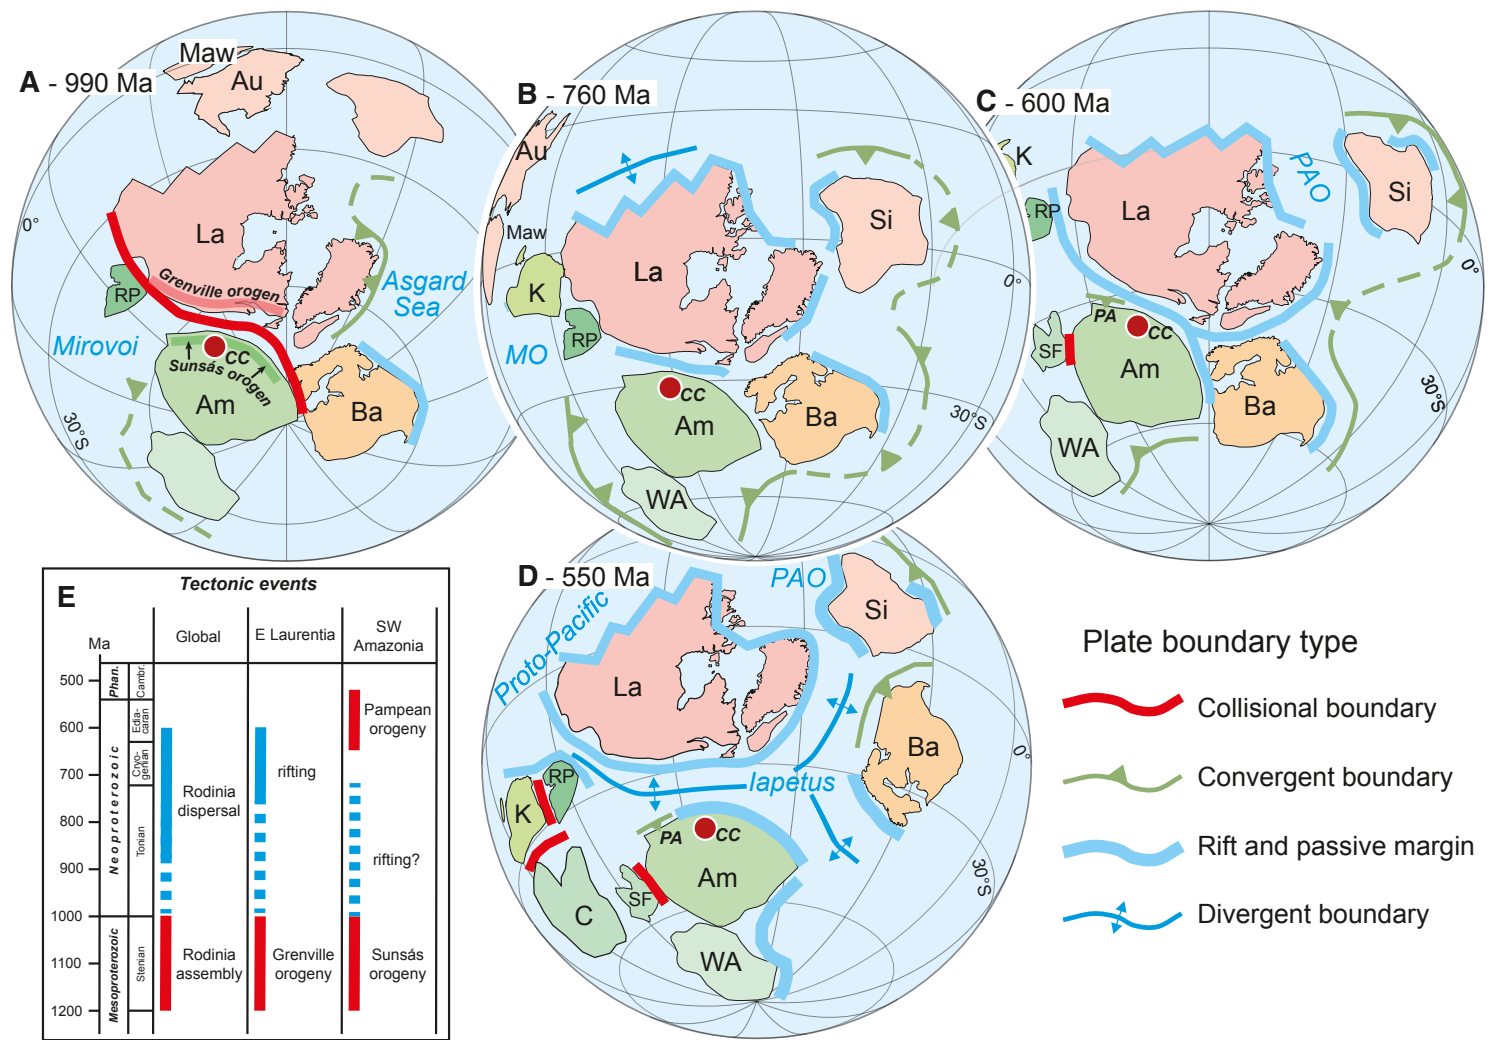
A - 990 Ma

Maw
Au
La
0°
RP
Grenville orogen
Asgard Sea
Mirovoi
CC
Sunsás orogen
Am
Ba
30°S

B - 760 Ma

Au
Maw
K
La
Si
RP
MO
0°
CC
Am
Ba
30°S
WA

C - 600 Ma

K
RP
La
PAO
Si
0°
PA
CC
SF
Am
Ba
30°S
WA

E

Tectonic events

| Ma | | | Global | E Laurentia | SW Amazonia |
|---|---|---|---|---|---|
| 500 | Phan. | Cambr. | | | Pampean orogeny |
| 600 | Neoproterozoic | Ediacaran | | | |
| 700 | | Cryogenian | Rodinia dispersal | rifting | |
| 800 | | Tonian | | | |
| 900 | | | | | rifting? |
| 1000 | Mesoproterozoic | Stenian | Rodinia assembly | Grenville orogeny | Sunsás orogeny |
| 1100 | | | | | |
| 1200 | | | | | |

D - 550 Ma

PAO
Proto-Pacific
Si
La
Ba
0°
RP
Iapetus
K
PA
CC
Am
SF
C
30°S
WA

Plate boundary type
Collisional boundary
Convergent boundary
Rift and passive margin
Divergent boundary